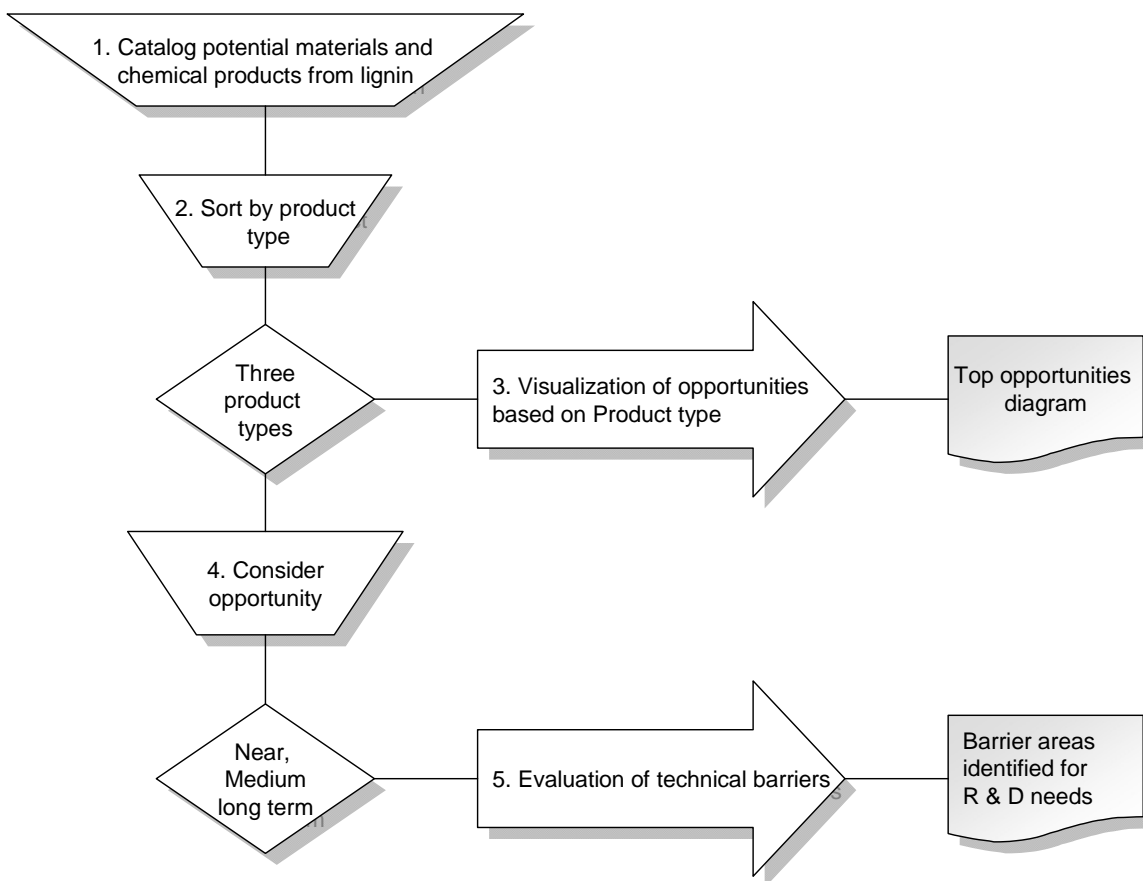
1. Catalog potential materials and chemical products from lignin

2. Sort by product type

Three product types

3. Visualization of opportunities based on Product type

Top opportunities diagram

4. Consider opportunity

Near, Medium long term

5. Evaluation of technical barriers

Barrier areas identified for R & D needs